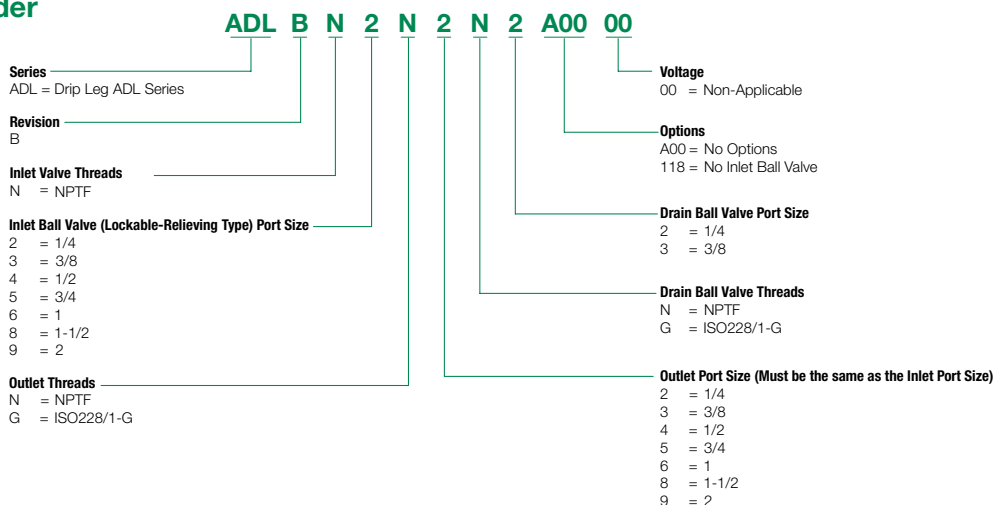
der

ADL B N 2 N 2 N 2 A00 00

Series
ADL = Drip Leg ADL Series

Revision
B

Inlet Valve Threads
N = NPTF

Inlet Ball Valve (Lockable-Relieving Type) Port Size
2 = 1/4
3 = 3/8
4 = 1/2
5 = 3/4
6 = 1
8 = 1-1/2
9 = 2

Outlet Threads
N = NPTF
G = ISO228/1-G

Voltage
00 = Non-Applicable

Options
A00 = No Options
118 = No Inlet Ball Valve

Drain Ball Valve Port Size
2 = 1/4
3 = 3/8

Drain Ball Valve Threads
N = NPTF
G = ISO228/1-G

Outlet Port Size (Must be the same as the Inlet Port Size)
2 = 1/4
3 = 3/8
4 = 1/2
5 = 3/4
6 = 1
8 = 1-1/2
9 = 2